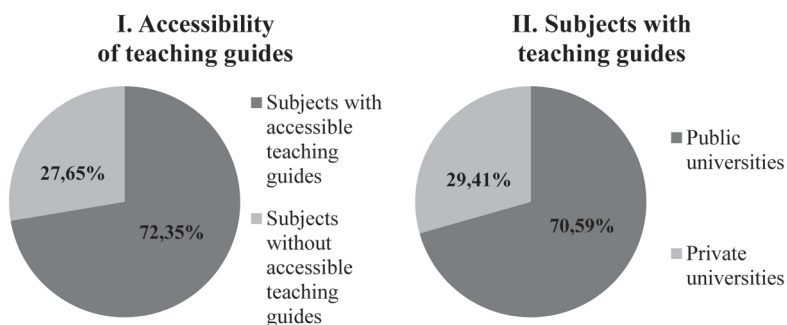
I. Accessibility of teaching guides

27,65%

72,35%

Subjects with accessible teaching guides

Subjects without accessible teaching guides

II. Subjects with teaching guides

29,41%

70,59%

Public universities

Private universities